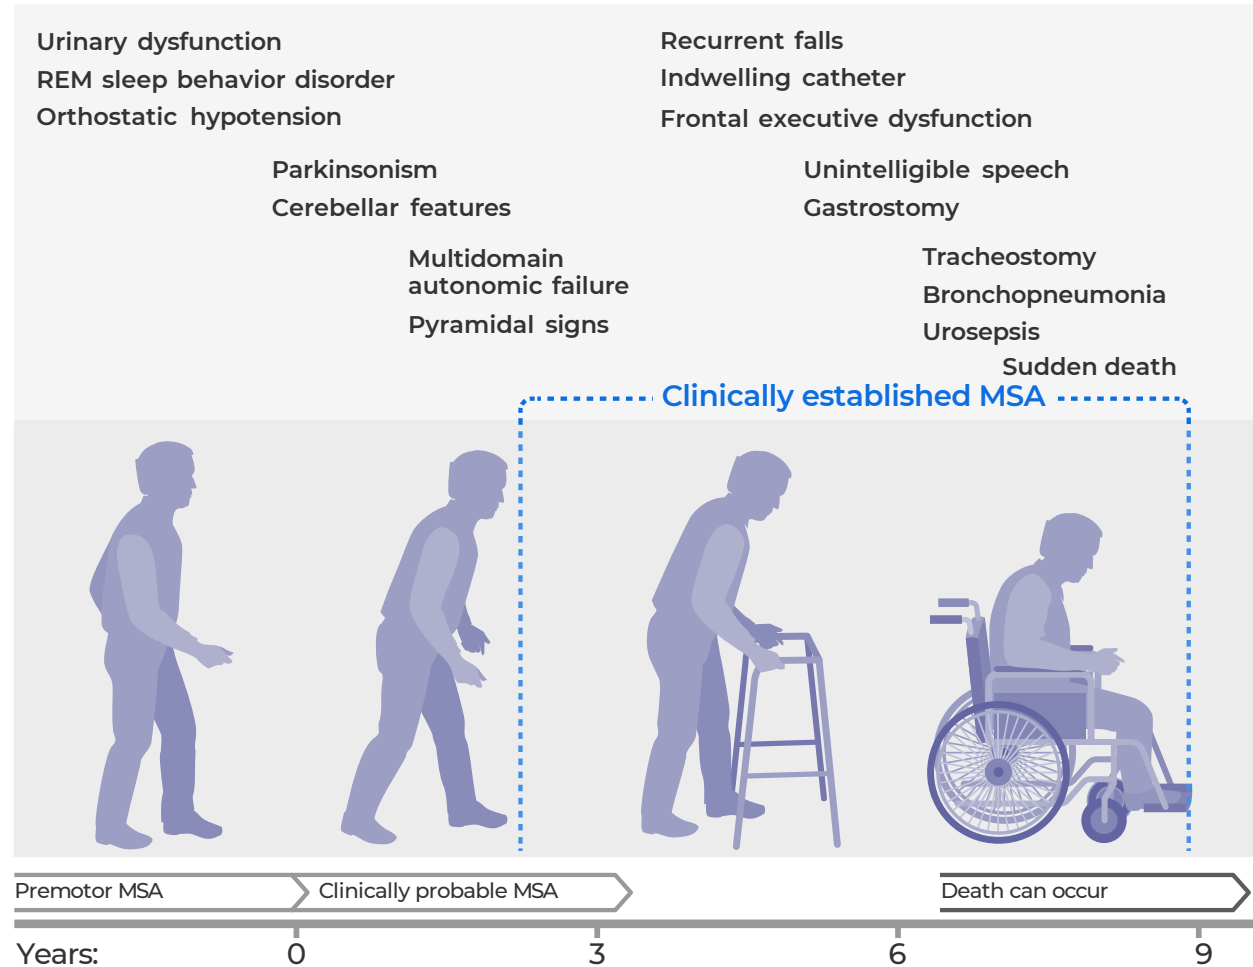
Urinary dysfunction
REM sleep behavior disorder
Orthostatic hypotension

Recurrent falls
Indwelling catheter
Frontal executive dysfunction

Parkinsonism
Cerebellar features

Unintelligible speech
Gastrostomy

Multidomain autonomic failure
Pyramidal signs

Tracheostomy
Bronchopneumonia
Urosepsis
Sudden death

Clinically established MSA

Premotor MSA
Clinically probable MSA
Death can occur

Years: 0 3 6 9